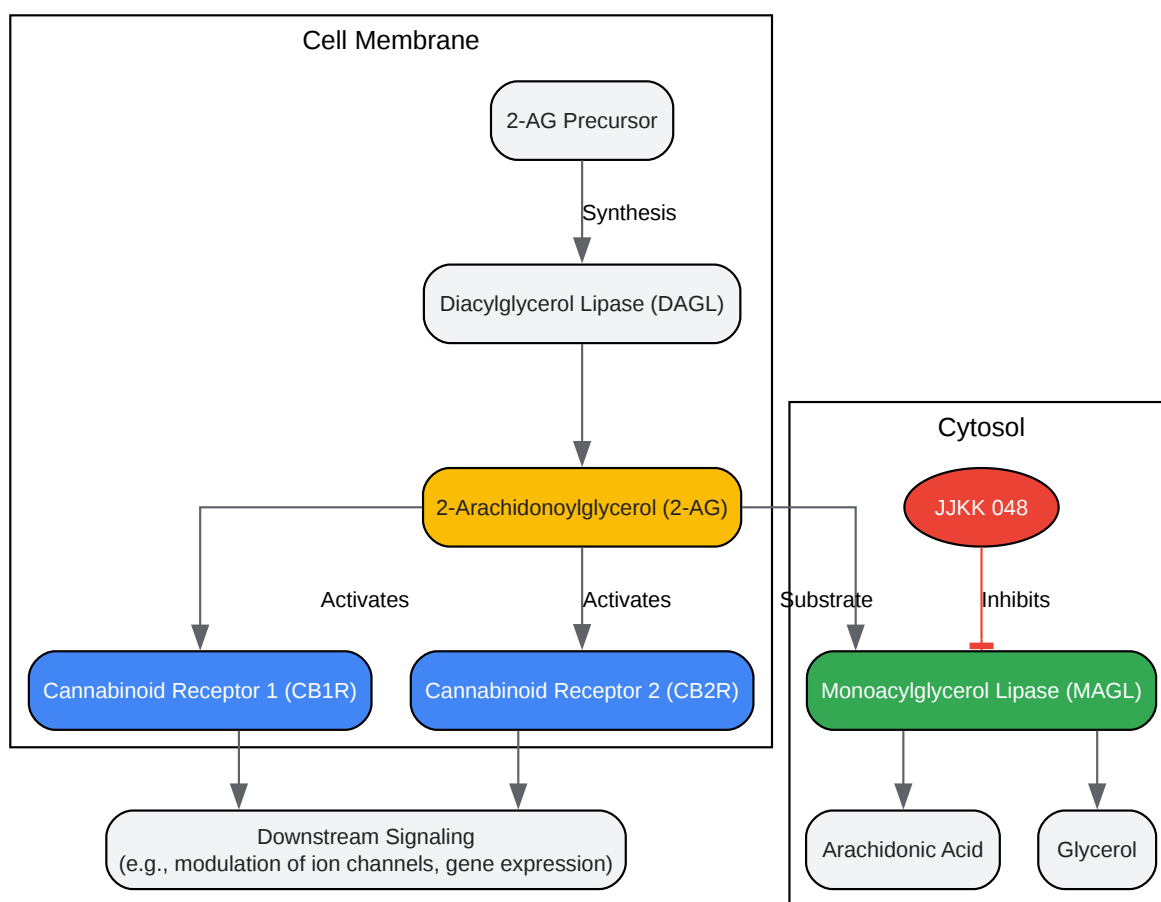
Cell Membrane

2-AG Precursor

Synthesis

Diacylglycerol Lipase (DAGL)

2-Arachidonoylglycerol (2-AG)

Activates

Activates

Cannabinoid Receptor 1 (CB1R)

Cannabinoid Receptor 2 (CB2R)

Downstream Signaling
(e.g., modulation of ion channels, gene expression)

Cytosol

JJKK 048

Substrate

Inhibits

Monoacylglycerol Lipase (MAGL)

Arachidonic Acid

Glycerol